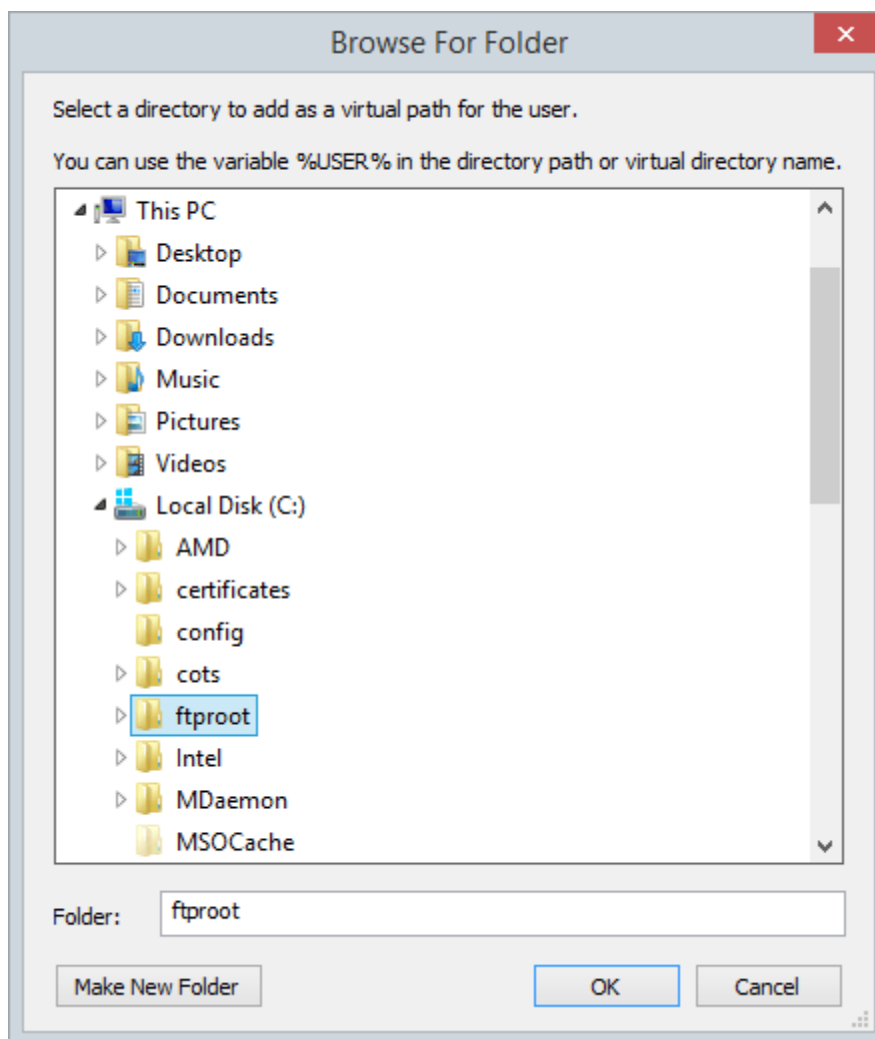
Browse For Folder

Select a directory to add as a virtual path for the user.

You can use the variable %USER% in the directory path or virtual directory name.

This PC
Desktop
Documents
Downloads
Music
Pictures
Videos
Local Disk (C:)
AMD
certificates
config
cots
ftproot
Intel
MDaemon
MSOCache

Folder: ftproot

Make New Folder
OK
Cancel